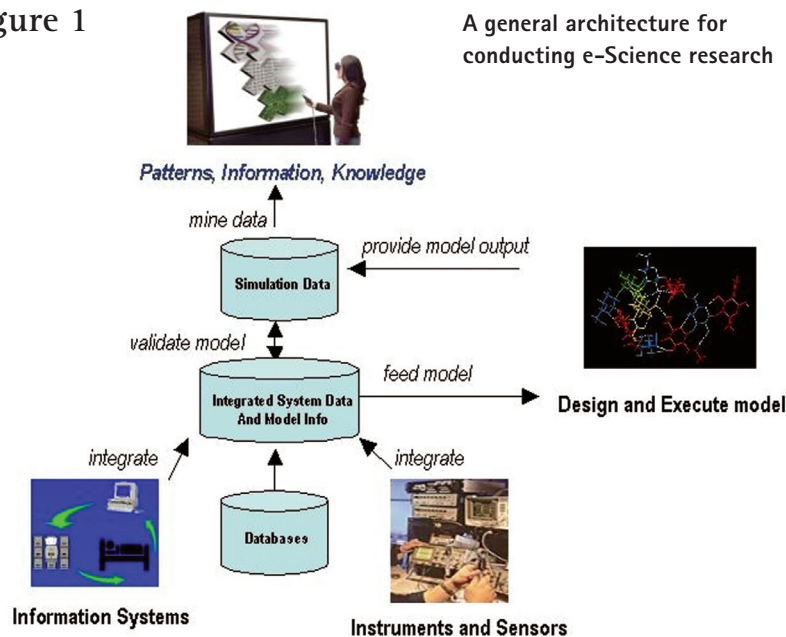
gure 1

A general architecture for conducting e-Science research

Patterns, Information, Knowledge

mine data

provide model output

Simulation Data

validate model

feed model

Integrated System Data And Model Info

Design and Execute model

integrate

integrate

Databases

Information Systems

Instruments and Sensors